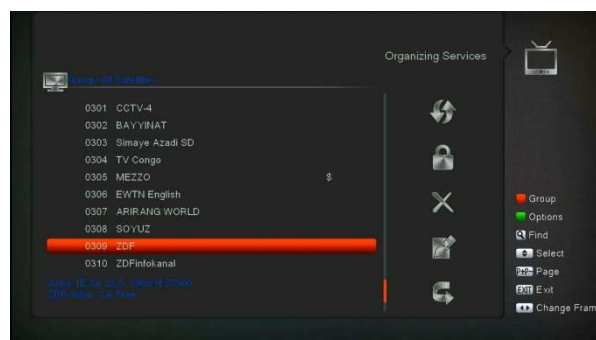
Organizing Services

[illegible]

0301 CCTV-4
0302 BAYYINAT
0303 Simaye Azadi SD
0304 TV Congo
0305 MEZZO $
0306 EWTN English
0307 ARIRANG WORLD
0308 SOYUZ
0309 ZDF
0310 ZDFinfokanal

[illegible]
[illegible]

Group
Options
Find
Select
Page
EXIT Exit
Change Fram